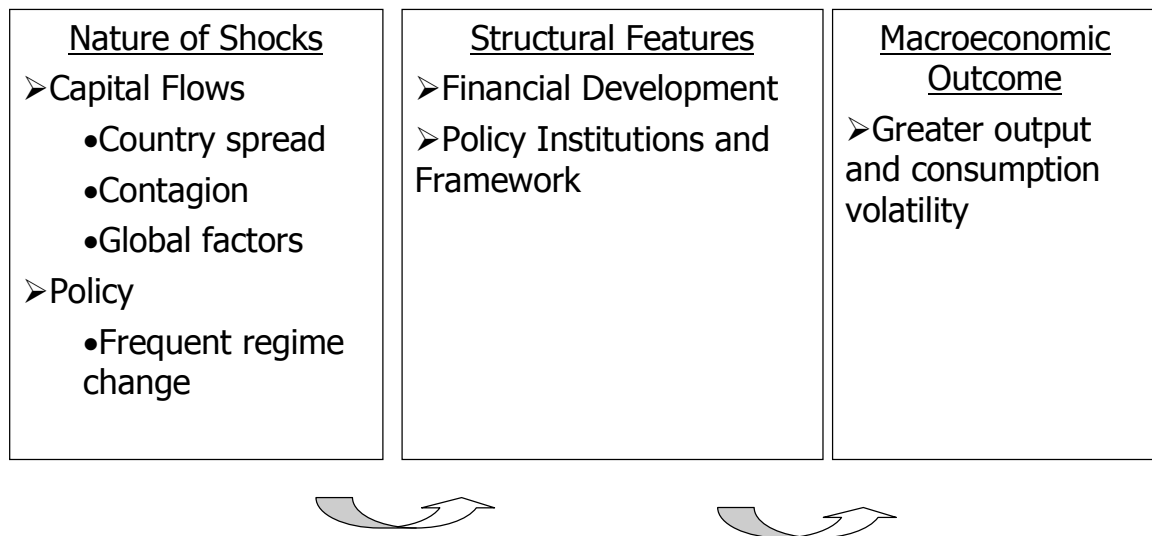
Nature of Shocks

➢Capital Flows

•Country spread

•Contagion

•Global factors

➢Policy

•Frequent regime change

Structural Features

➢Financial Development

➢Policy Institutions and Framework

Macroeconomic Outcome

➢Greater output and consumption volatility